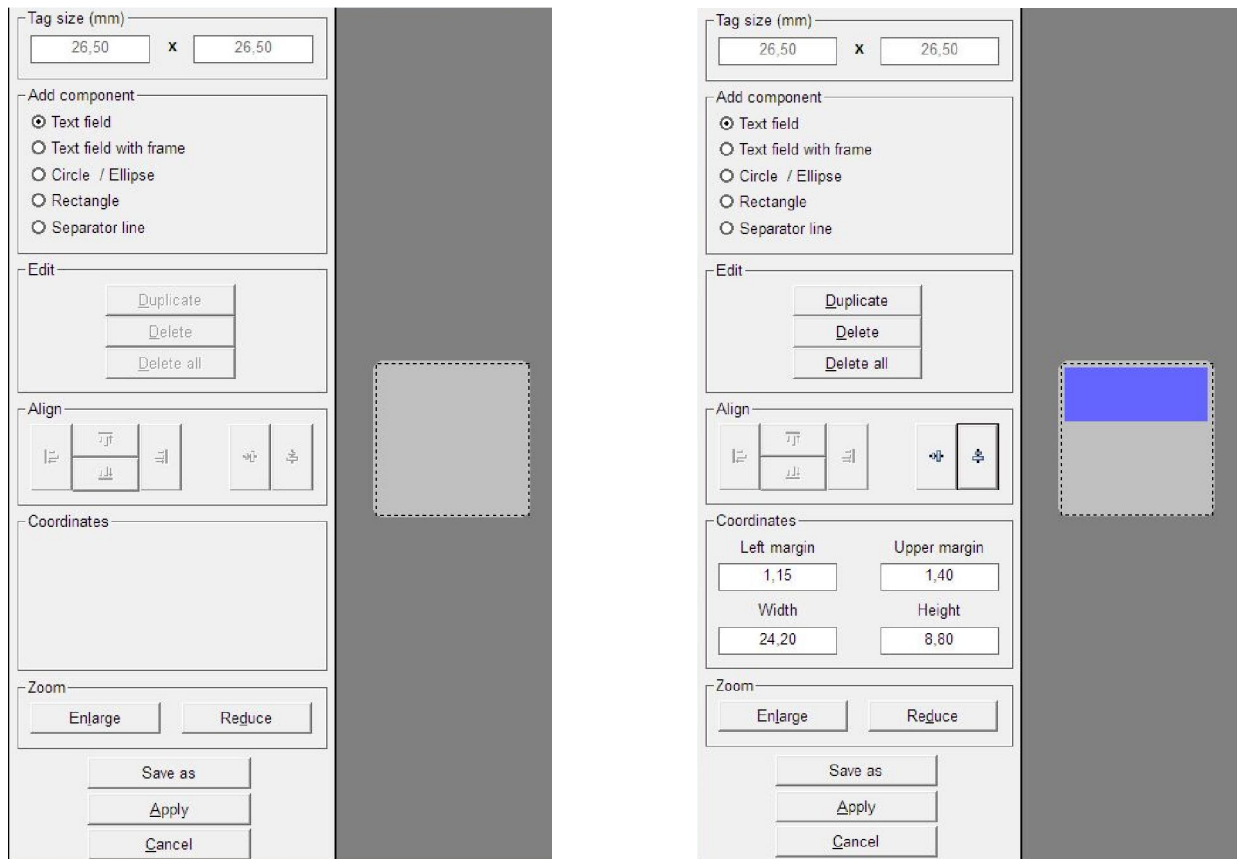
Tag size (mm)
26,50 x 26,50

Add component
Text field
Text field with frame
Circle / Ellipse
Rectangle
Separator line

Edit
Duplicate
Delete
Delete all

Align

Coordinates

Zoom
Enlarge
Reduce

Save as
Apply
Cancel

Tag size (mm)
26,50 x 26,50

Add component
Text field
Text field with frame
Circle / Ellipse
Rectangle
Separator line

Edit
Duplicate
Delete
Delete all

Align

Coordinates
Left margin
1,15
Upper margin
1,40
Width
24,20
Height
8,80

Zoom
Enlarge
Reduce

Save as
Apply
Cancel